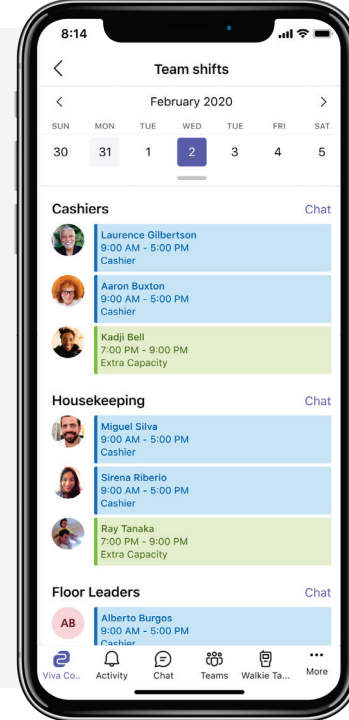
8:14

Team shifts

February 2020

SUN MON TUE WED TUE FRI SAT
30 31 1 2 3 4 5

Cashiers
Chat

Laurence Gilbertson
9:00 AM - 5:00 PM
Cashier

Aaron Buxton
9:00 AM - 5:00 PM
Cashier

Kadji Bell
7:00 PM - 9:00 PM
Extra Capacity

Housekeeping
Chat

Miguel Silva
9:00 AM - 5:00 PM
Cashier

Sirena Riberio
9:00 AM - 5:00 PM
Cashier

Ray Tanaka
7:00 PM - 9:00 PM
Extra Capacity

Floor Leaders
Chat

AB
Alberto Burgos
9:00 AM - 5:00 PM
Cashier

Viva Co... Activity Chat Teams Walkie Ta... More